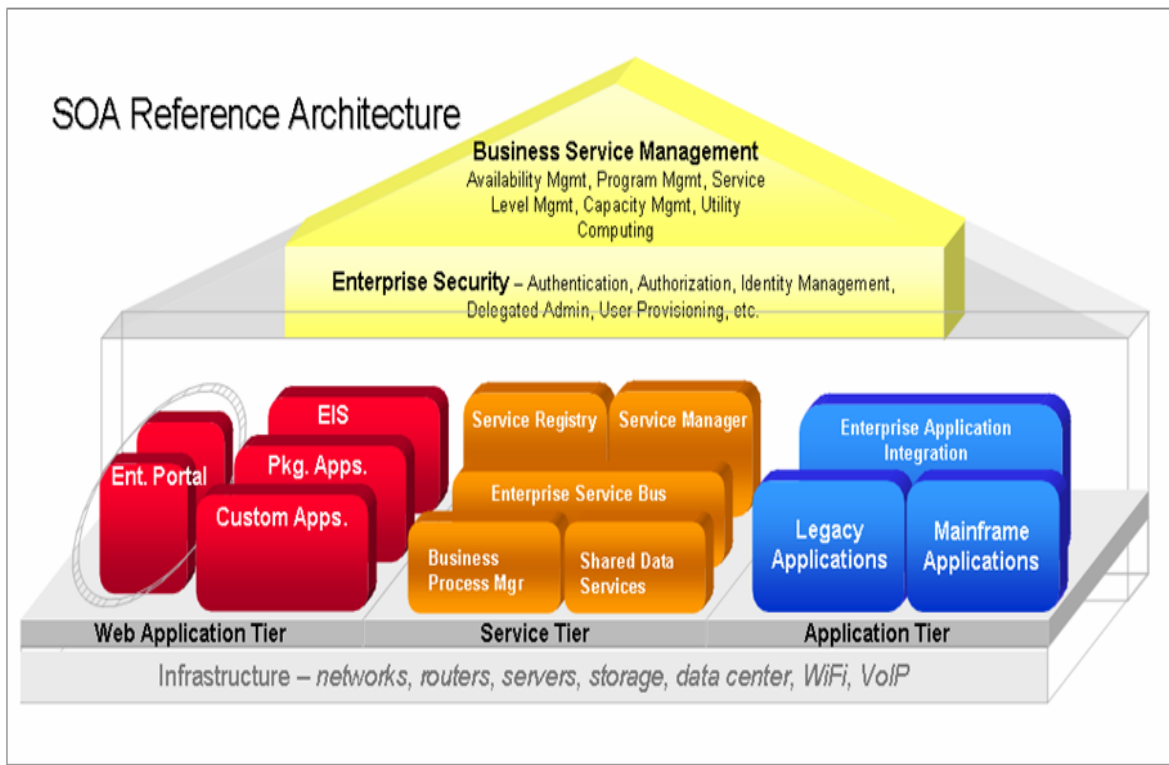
SOA Reference Architecture

Business Service Management
Availability Mgmt, Program Mgmt, Service Level Mgmt, Capacity Mgmt, Utility Computing

Enterprise Security – Authentication, Authorization, Identity Management, Delegated Admin, User Provisioning, etc.

EIS

Ent. Portal

Pkg. Apps.

Custom Apps.

Service Registry

Service Manager

Enterprise Service Bus

Business Process Mgr

Shared Data Services

Enterprise Application Integration

Legacy Applications

Mainframe Applications

Web Application Tier

Service Tier

Application Tier

Infrastructure – networks, routers, servers, storage, data center, WiFi, VoIP